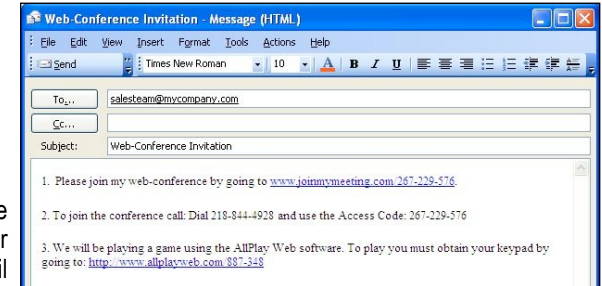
Web-Conference Invitation - Message (HTML)

File Edit View Insert Format Tools Actions Help

Send Times New Roman 10 A B I U

To...
salesteam@mycompany.com

Cc...

Subject: Web-Conference Invitation

1. Please join my web-conference by going to www.joinmymeeting.com/267-229-576.

2. To join the conference call: Dial 218-844-4928 and use the Access Code: 267-229-576

3. We will be playing a game using the AllPlay Web software. To play you must obtain your keypad by going to: http://www.allplayweb.com/887-348

e
r
il